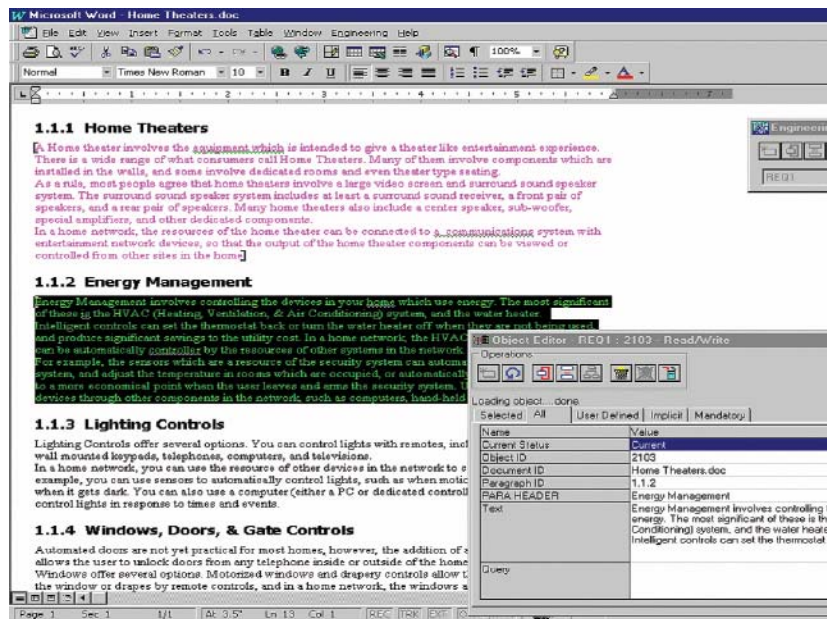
Microsoft Word - Home Theaters.doc

File Edit View Insert Format Tools Table Window Engineering Help

100%

Normal Times New Roman 10 B I U

1.1.1 Home Theaters

A Home theater involves the equipment which is intended to give a theater like entertainment experience. There is a wide range of what consumers call Home Theaters. Many of them involve components which are installed in the walls, and some involve dedicated rooms and even theater type seating.
As a rule, most people agree that home theaters involve a large video screen and surround sound speaker system. The surround sound speaker system includes at least a surround sound receiver, a front pair of speakers, and a rear pair of speakers. Many home theaters also include a center speaker, sub-woofer, special amplifiers, and other dedicated components.
In a home network, the resources of the home theater can be connected to a communications system with entertainment network devices, so that the output of the home theater components can be viewed or controlled from other sites in the home.

1.1.2 Energy Management

Energy Management involves controlling the devices in your home which use energy. The most significant of these is the HVAC (Heating, Ventilation, & Air Conditioning) system, and the water heater.
Intelligent controls can set the thermostat back or turn the water heater off when they are not being used, and produce significant savings to the utility cost. In a home network, the HVAC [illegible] can be automatically controller by the resources of other systems in the network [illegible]
For example, the sensors which are a resource of the security system can automat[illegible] system, and adjust the temperature in rooms which are occupied, or automatically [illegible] to a more economical point when the user leaves and arms the security system. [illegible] devices through other components in the network, such as computers, hand-held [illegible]

1.1.3 Lighting Controls

Lighting Controls offer several options. You can control lights with remotes, incl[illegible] wall mounted keypads, telephones, computers, and televisions.
In a home network, you can use the resource of other devices in the network to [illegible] example, you can use sensors to automatically control lights, such as when motio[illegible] when it gets dark. You can also use a computer (either a PC or dedicated controll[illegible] control lights in response to times and events.

1.1.4 Windows, Doors, & Gate Controls

Automated doors are not yet practical for most homes, however, the addition of a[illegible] allows the user to unlock doors from any telephone inside or outside of the home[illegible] Windows offer several options. Motorized windows and drapery controls allow t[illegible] the window or drapes by remote controls, and in a home network, the windows a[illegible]

Engineerin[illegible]

REQ1

Object Editor - REQ1 : 2103 - Read/Write

Operations

Loading object.....done.

Selected All User Defined Implicit Mandatory

| Name | Value |
|---|---|
| Current Status | Current |
| Object ID | 2103 |
| Document ID | Home Theaters.doc |
| Paragraph ID | 1.1.2 |
| PARA HEADER | Energy Management |
| Text | Energy Management involves controlling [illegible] energy. The most significant of these is th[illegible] Conditioning) system, and the water heate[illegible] Intelligent controls can set the thermostat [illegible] |
| Query | |

Page 1 Sec 1 1/1 At 3.5" Ln 13 Col 1 REC TRK EXT